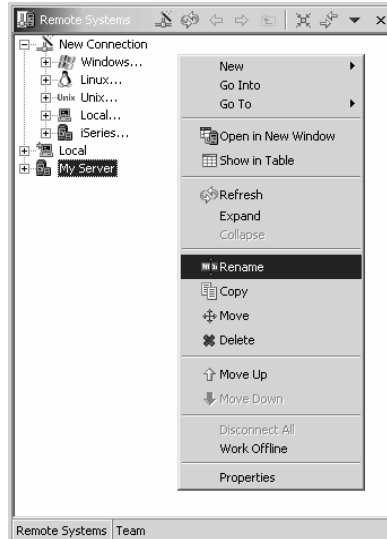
Remote Systems

New Connection
Windows...
Linux...
Unix...
Local...
iSeries...
Local
My Server

New
Go Into
Go To
Open in New Window
Show in Table
Refresh
Expand
Collapse
Rename
Copy
Move
Delete
Move Up
Move Down
Disconnect All
Work Offline
Properties

Remote Systems | Team